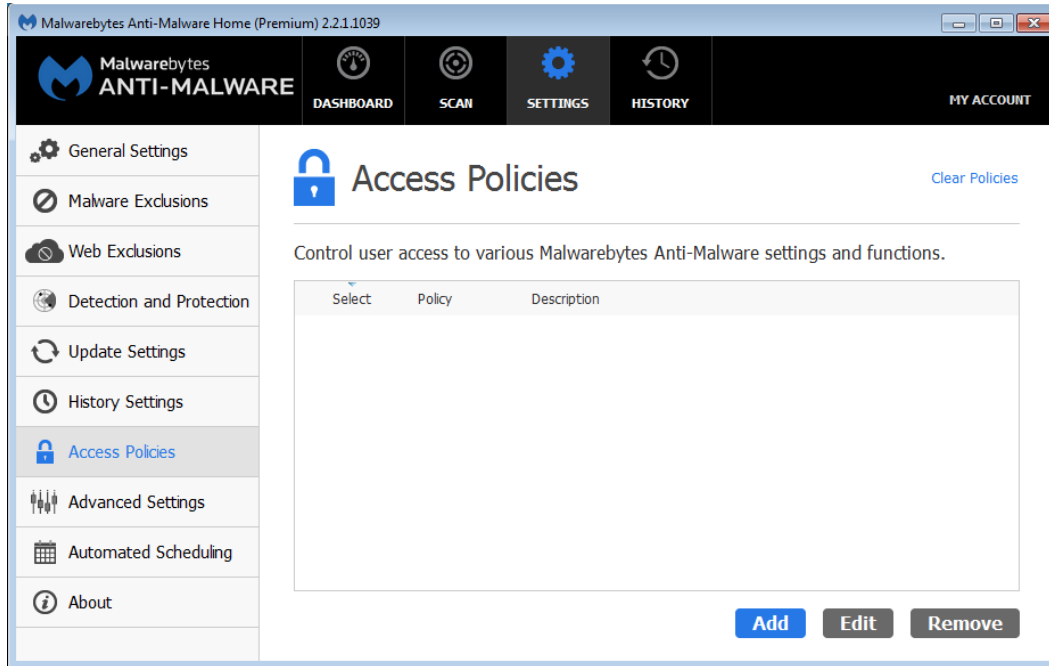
Malwarebytes Anti-Malware Home (Premium) 2.2.1.1039

Malwarebytes ANTI-MALWARE

DASHBOARD
SCAN
SETTINGS
HISTORY
MY ACCOUNT

General Settings
Malware Exclusions
Web Exclusions
Detection and Protection
Update Settings
History Settings
Access Policies
Advanced Settings
Automated Scheduling
About

Access Policies

Clear Policies

Control user access to various Malwarebytes Anti-Malware settings and functions.

| Select | Policy | Description |
|---|---|---|

Add
Edit
Remove